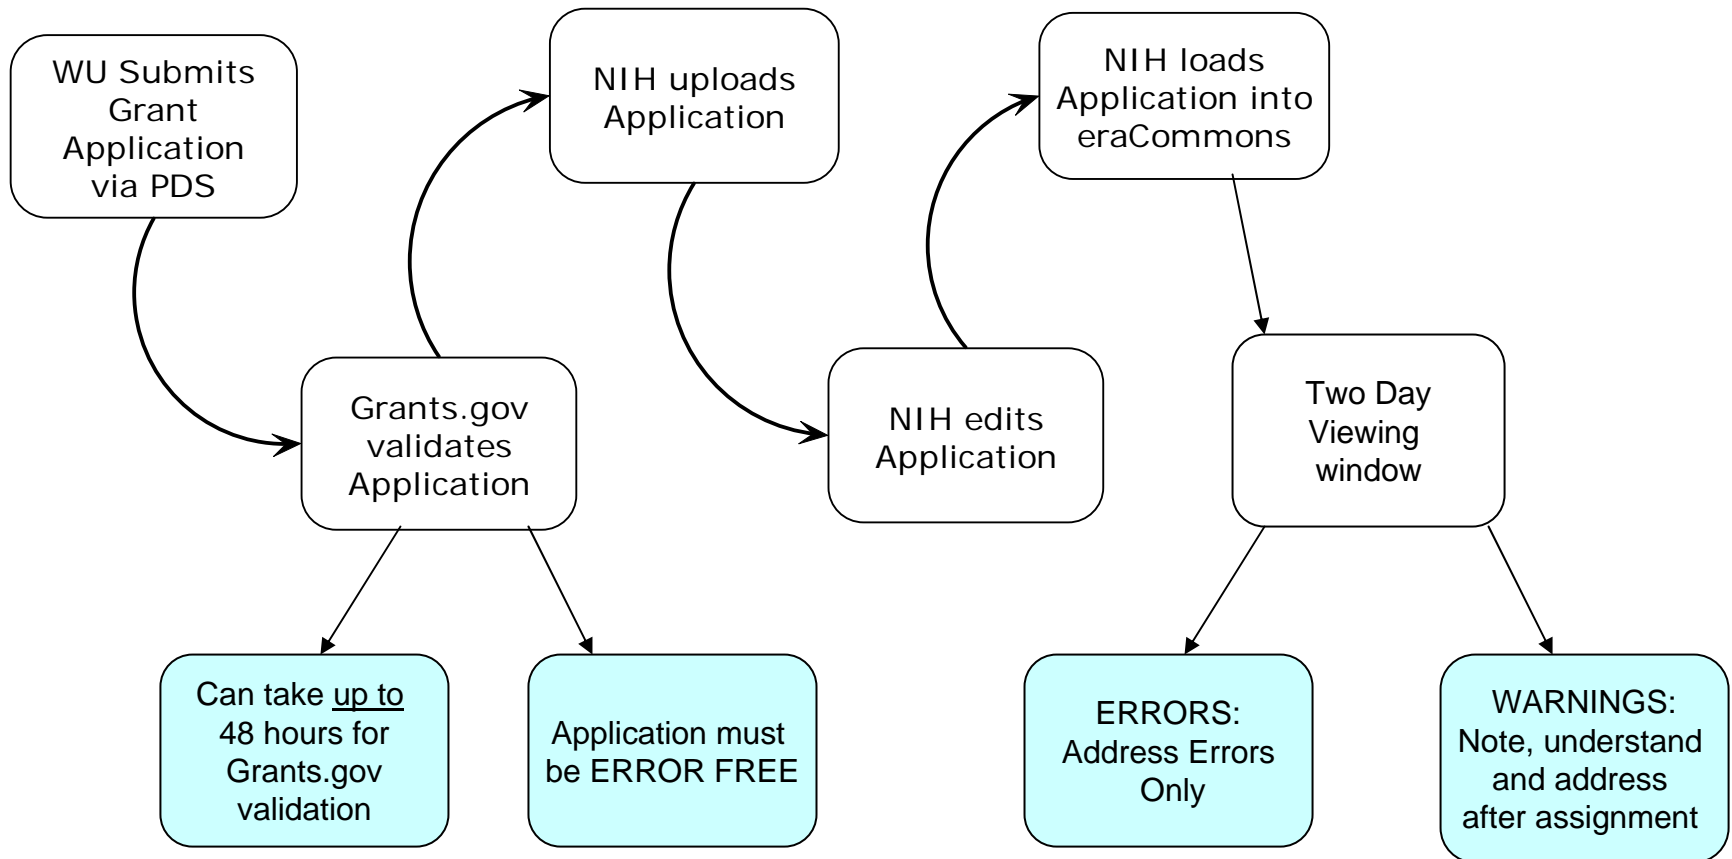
WU Submits Grant Application via PDS

Grants.gov validates Application

Can take up to 48 hours for Grants.gov validation

Application must be ERROR FREE

NIH uploads Application

NIH edits Application

NIH loads Application into eraCommons

Two Day Viewing window

ERRORS: Address Errors Only

WARNINGS: Note, understand and address after assignment